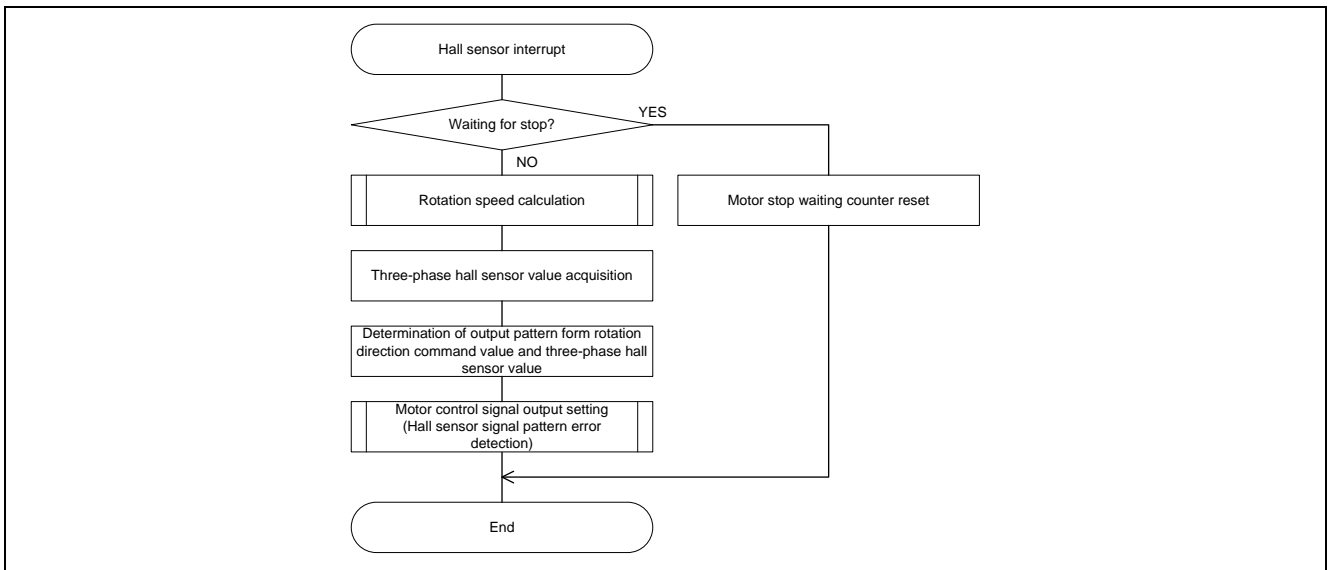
Hall sensor interrupt

Waiting for stop?

YES

NO

Rotation speed calculation

Motor stop waiting counter reset

Three-phase hall sensor value acquisition

Determination of output pattern form rotation direction command value and three-phase hall sensor value

Motor control signal output setting (Hall sensor signal pattern error detection)

End